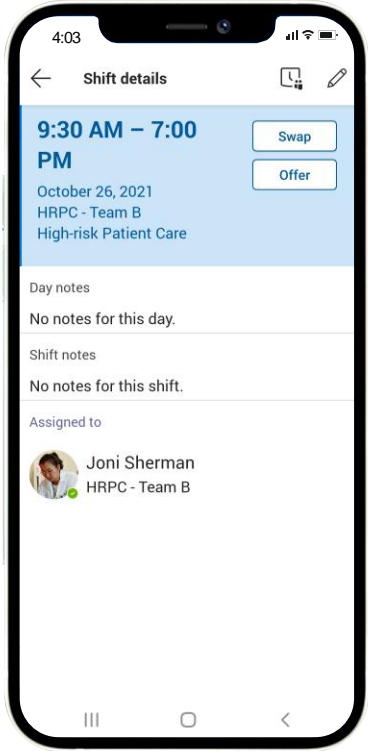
4:03

Shift details

9:30 AM – 7:00 PM

Swap

Offer

October 26, 2021
HRPC - Team B
High-risk Patient Care

Day notes

No notes for this day.

Shift notes

No notes for this shift.

Assigned to

Joni Sherman
HRPC - Team B